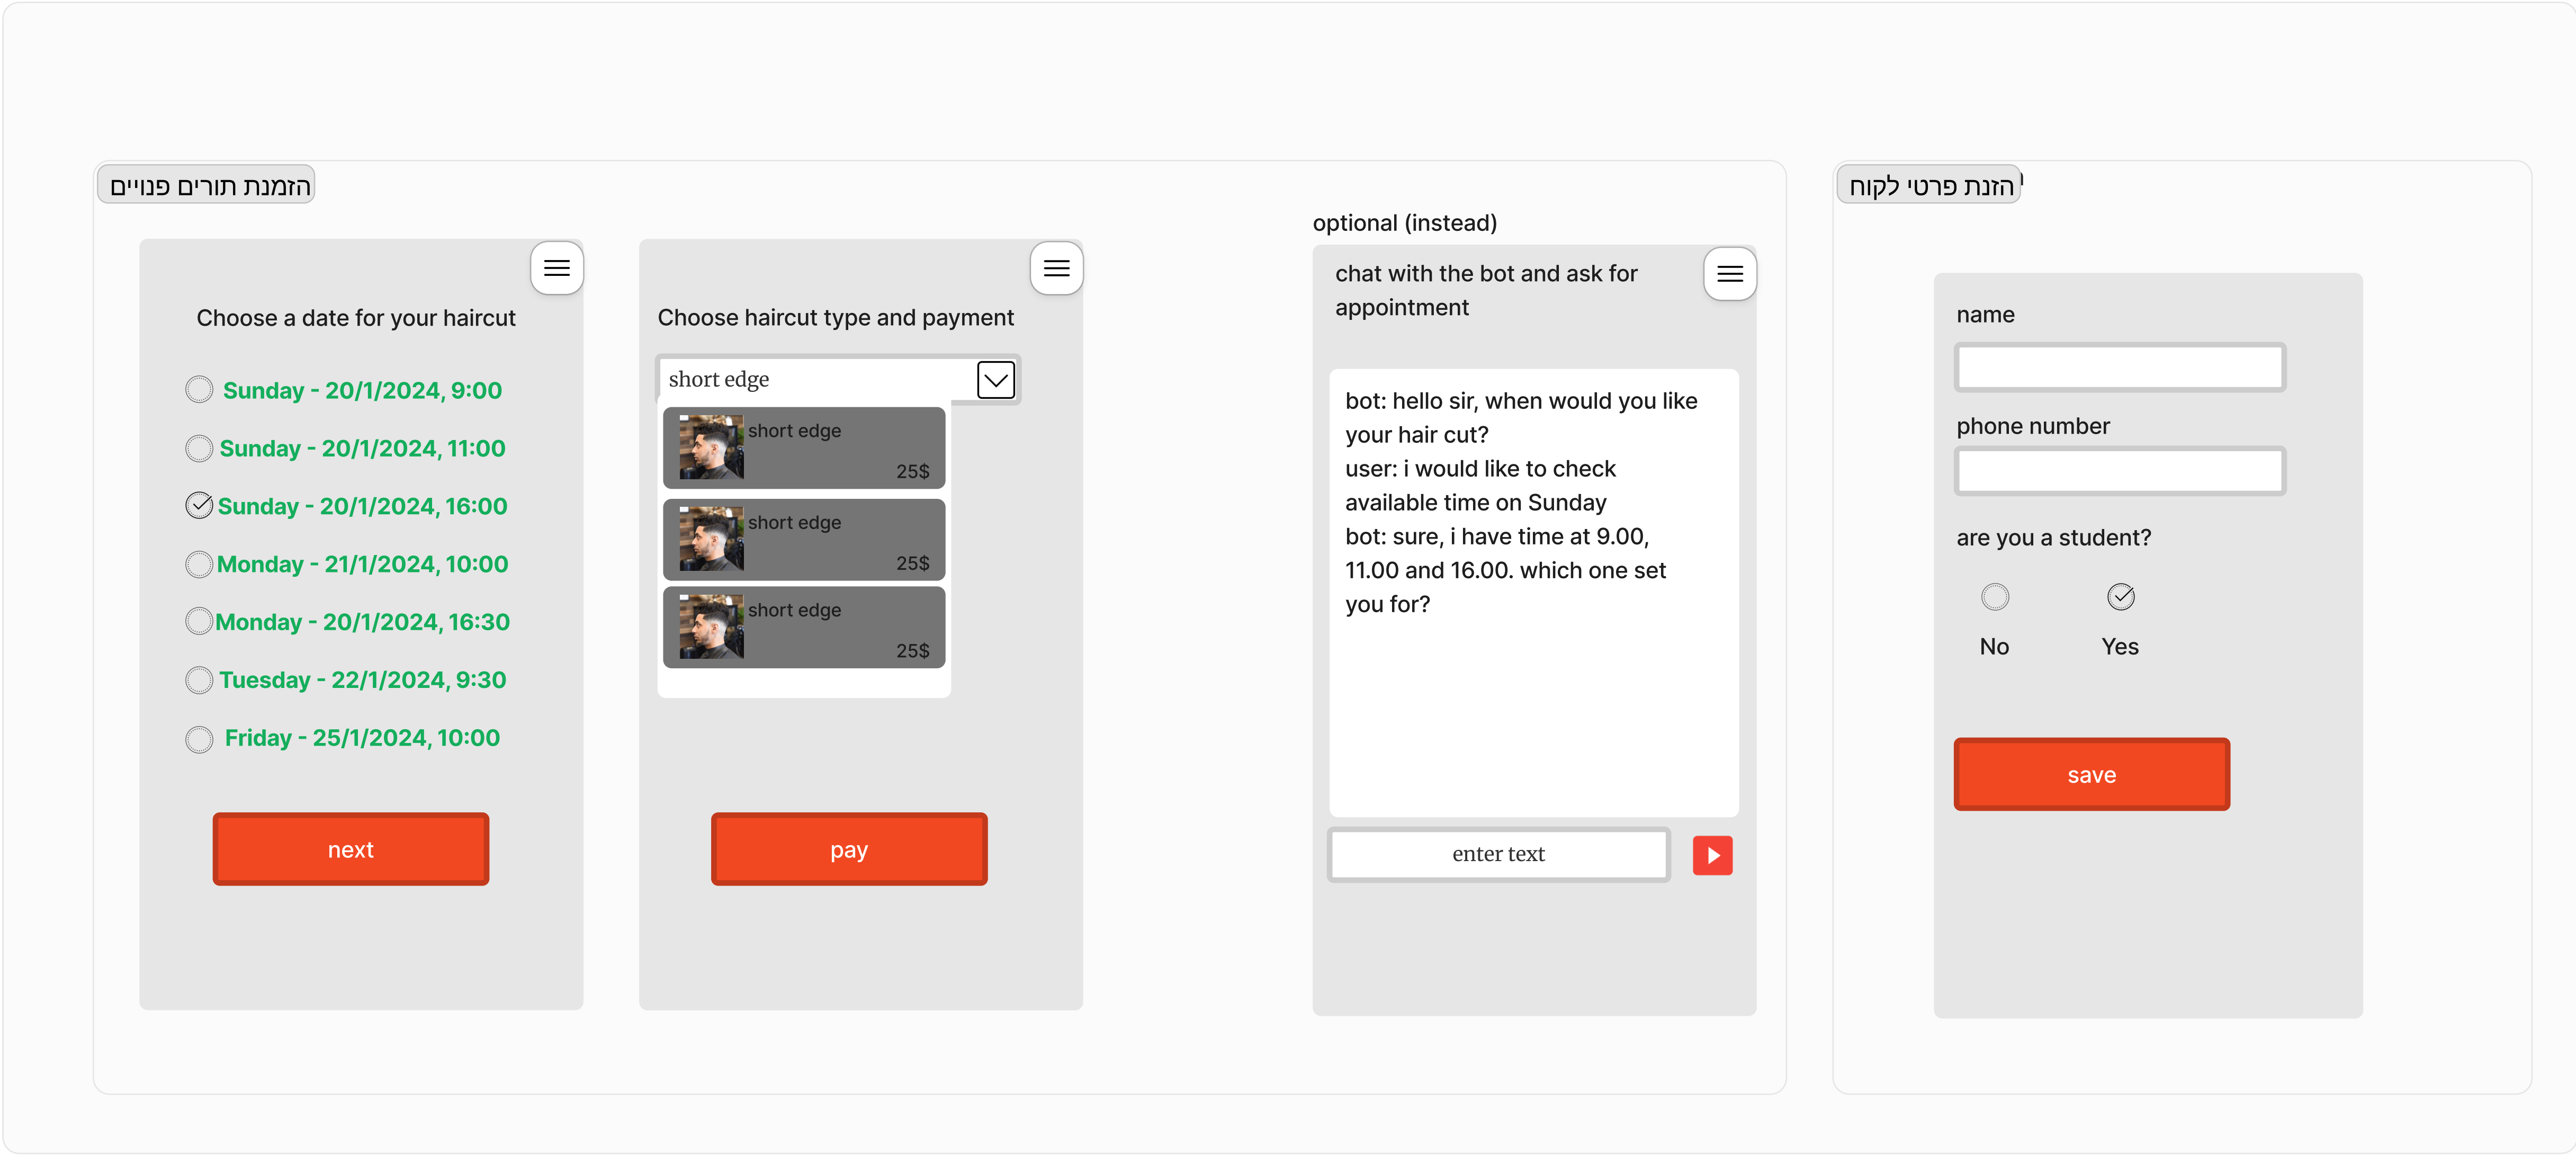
הזמנת תורים פנויים

Choose a date for your haircut

Sunday - 20/1/2024, 9:00

Sunday - 20/1/2024, 11:00

Sunday - 20/1/2024, 16:00

Monday - 21/1/2024, 10:00

Monday - 20/1/2024, 16:30

Tuesday - 22/1/2024, 9:30

Friday - 25/1/2024, 10:00

next

Choose haircut type and payment

short edge

short edge
25$

short edge
25$

short edge
25$

pay

optional (instead)

chat with the bot and ask for appointment

bot: hello sir, when would you like your hair cut?
user: i would like to check available time on Sunday
bot: sure, i have time at 9.00, 11.00 and 16.00. which one set you for?

enter text

הזנת פרטי לקוח

name

phone number

are you a student?

No

Yes

save